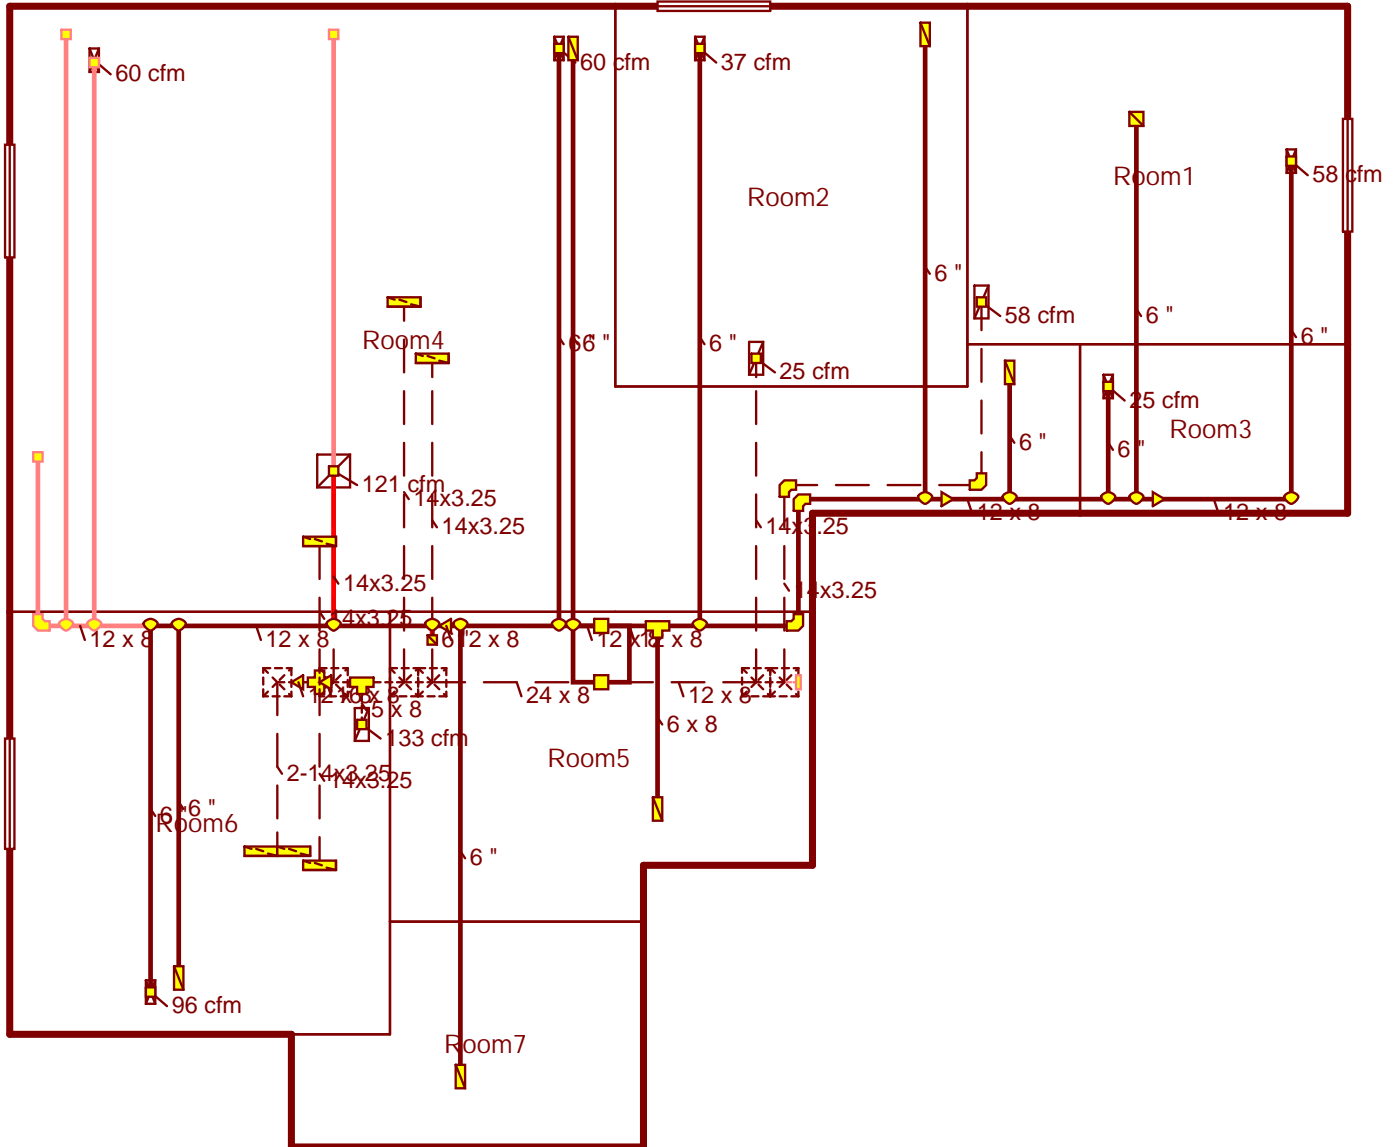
60 cfm
60 cfm
37 cfm
Room2
Room1
58 cfm
6 "
58 cfm
6 "
6 "
Room4
66 "
6 "
25 cfm
25 cfm
Room3
6 "
6 "
121 cfm
14x3.25
14x3.25
12 x 8
12 x 8
14x3.25
14x3.25
14x3.25
14x3.25
12 x 8
12 x 8
6
12 x 8
12 x 8
12 x 8
12 x 8
5 x 8
24 x 8
12 x 8
133 cfm
6 x 8
2-14x3.25
14x3.25
Room5
6
6 "
Room6
6 "
96 cfm
Room7